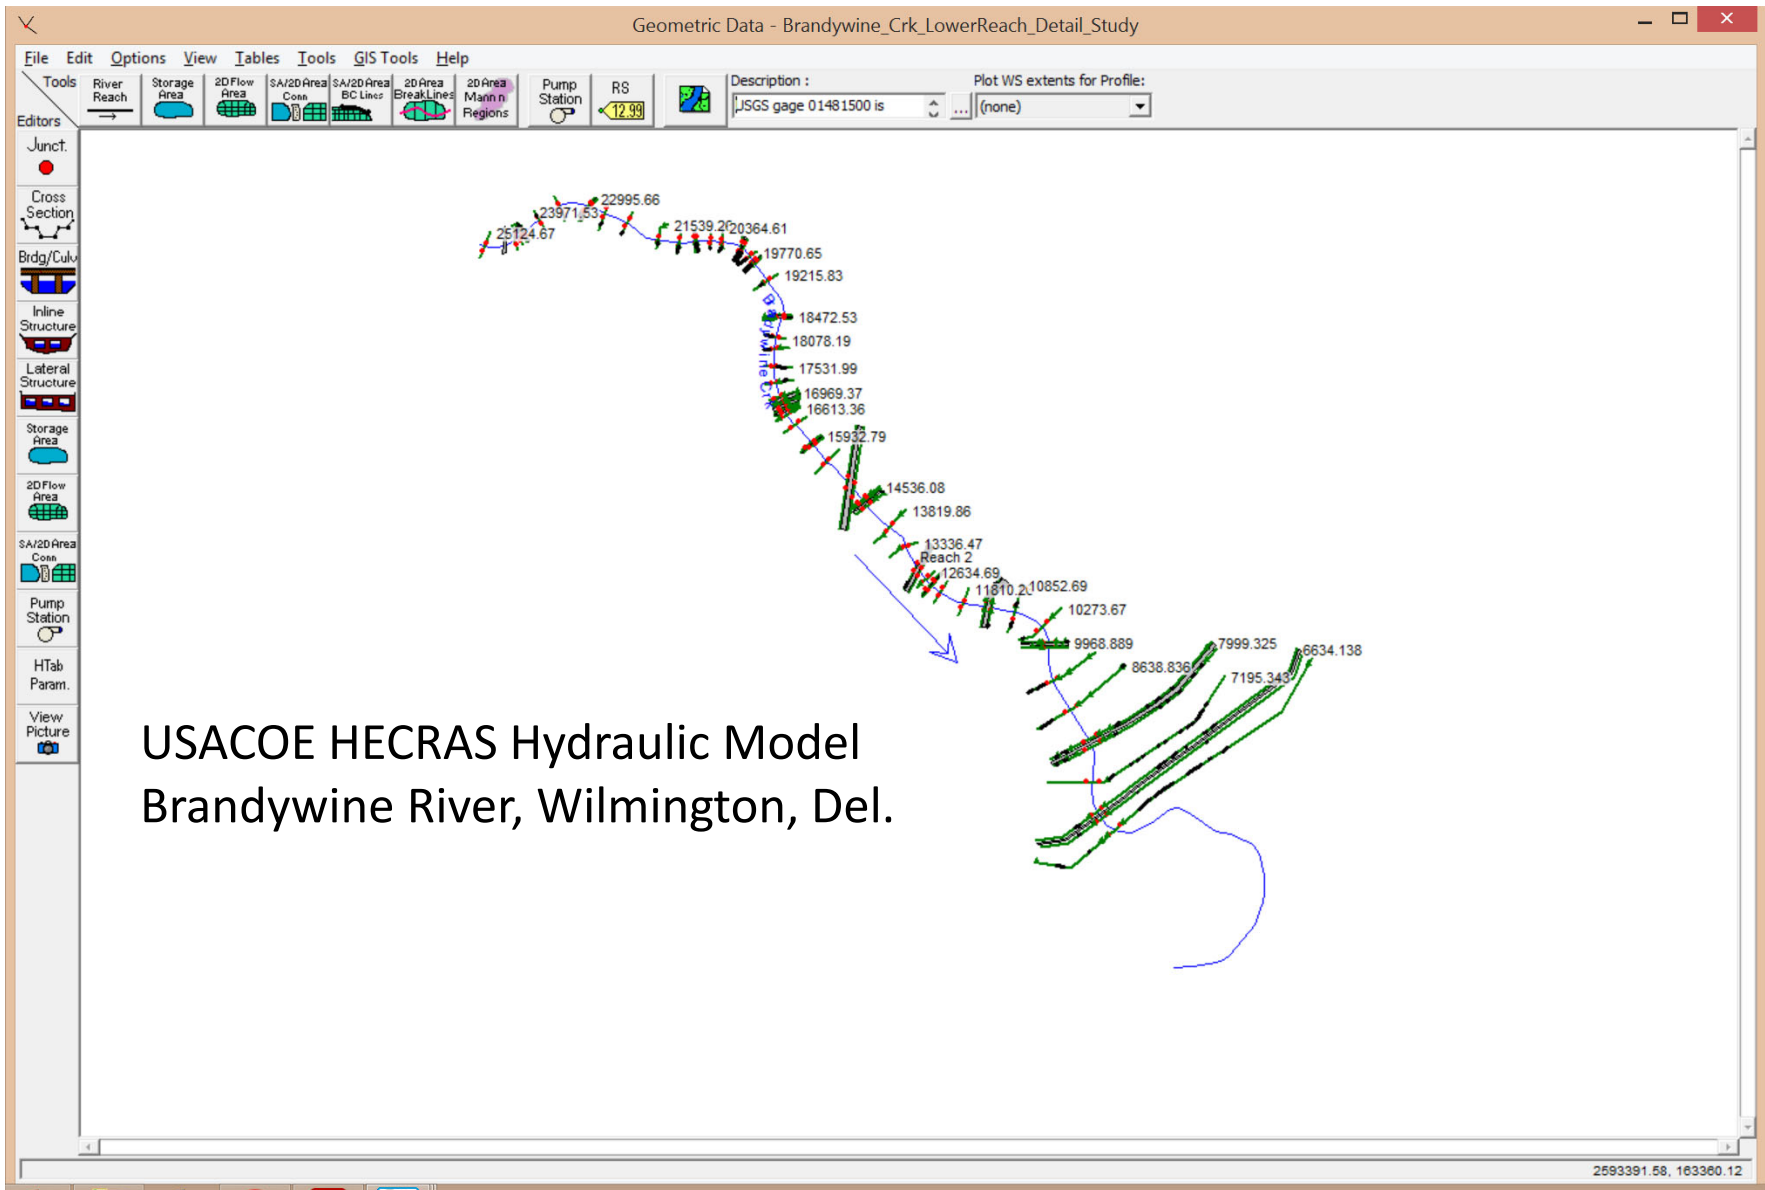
Geometric Data - Brandywine_Crk_LowerReach_Detail_Study

File Edit Options View Tables Tools GIS Tools Help

Tools
Editors
River Reach
Storage Area
2D Flow Area
SA/2D Area Conn
SA/2D Area BC Lines
2D Area BreakLines
2D Area Mann n Regions
Pump Station
RS 12.99
Description :
USGS gage 01481500 is
Plot WS extents for Profile:
(none)

Junct.
Cross Section
Brdg/Culv
Inline Structure
Lateral Structure
Storage Area
2D Flow Area
SA/2D Area Conn
Pump Station
HTab Param.
View Picture

22995.66
23971.53
25124.67
21539.2
20364.61
19770.65
19215.83
Brandywine Crk
18472.53
18078.19
17531.99
16969.37
16613.36
15932.79
14536.08
13819.86
13336.47
Reach 2
12634.69
11810.2
10852.69
10273.67
9968.889
7999.325
6634.138
8638.836
7195.343

USACOE HECRAS Hydraulic Model
Brandywine River, Wilmington, Del.

2593391.58, 163360.12